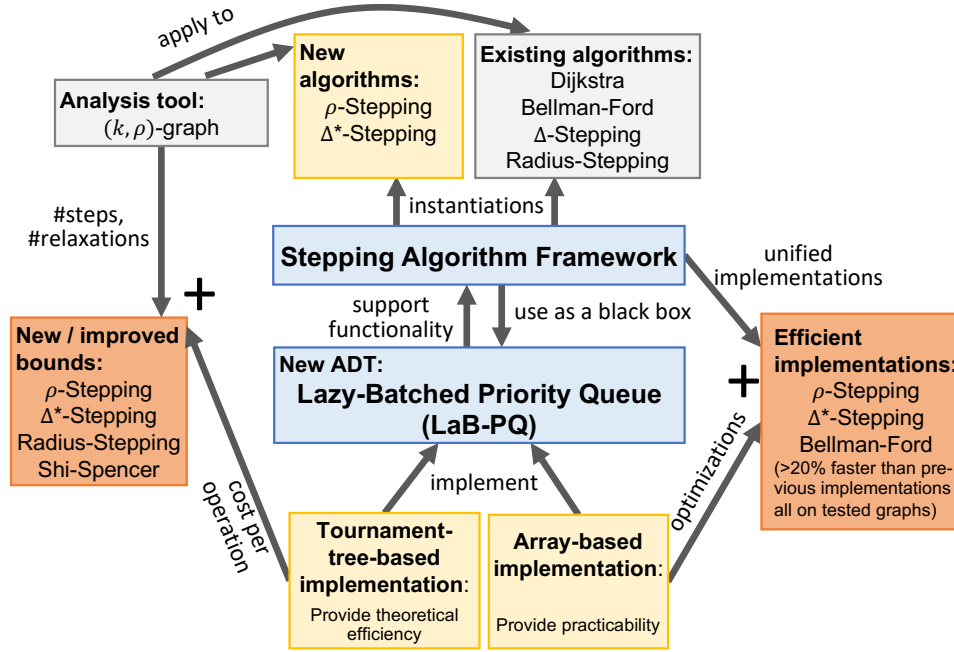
apply to

Analysis tool:
$(k, \rho)$-graph

New algorithms:
$\rho$-Stepping
Δ*-Stepping

Existing algorithms:
Dijkstra
Bellman-Ford
Δ-Stepping
Radius-Stepping

#steps, #relaxations

instantiations

Stepping Algorithm Framework

unified implementations

+

support functionality

use as a black box

New / improved bounds:
$\rho$-Stepping
Δ*-Stepping
Radius-Stepping
Shi-Spencer

New ADT:
Lazy-Batched Priority Queue (LaB-PQ)

+

Efficient implementations:
$\rho$-Stepping
Δ*-Stepping
Bellman-Ford
(>20% faster than previous implementations all on tested graphs)

optimizations

cost per operation

implement

Tournament-tree-based implementation:
Provide theoretical efficiency

Array-based implementation:
Provide practicability